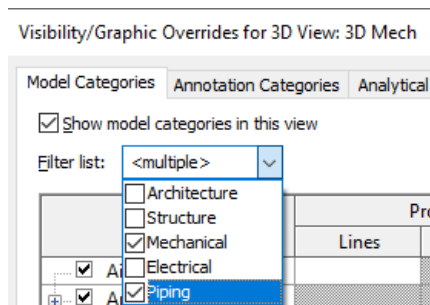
Visibility/Graphic Overrides for 3D View: 3D Mech

Model Categories | Annotation Categories | Analytical

Show model categories in this view

Filter list: <multiple>

Architecture
Structure
Mechanical
Electrical
Piping

Pr
Lines

Ai
A